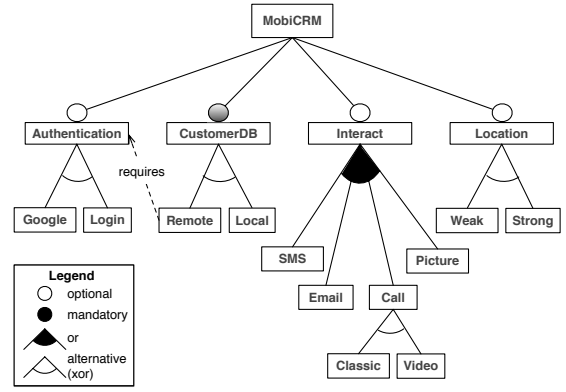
MobiCRM

Authentication

CustomerDB

Interact

Location

requires

Google

Login

Remote

Local

Weak

Strong

SMS

Picture

Email

Call

Classic

Video

Legend
optional
mandatory
or
alternative (xor)